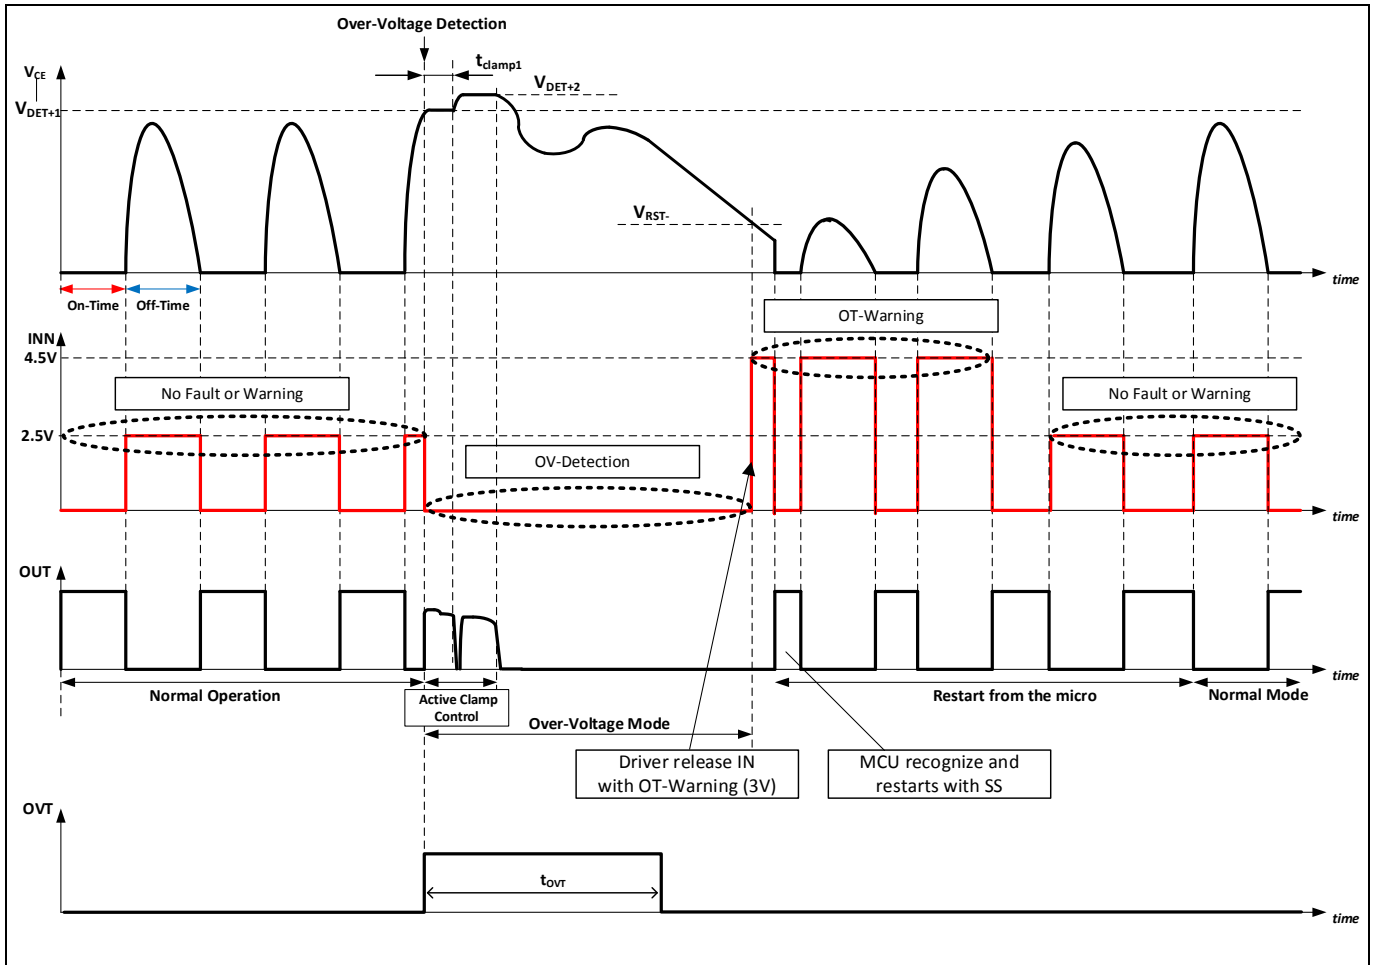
Over-Voltage Detection

$V_{CE}$

$t_{clamp1}$

$V_{DET+2}$

$V_{DET+1}$

$V_{RST-}$

time

On-Time Off-Time

OT-Warning

INN

4.5V

No Fault or Warning

No Fault or Warning

2.5V

OV-Detection

time

OUT

time

Normal Operation

Active Clamp Control

Over-Voltage Mode

Restart from the micro

Normal Mode

Driver release IN with OT-Warning (3V)

MCU recognize and restarts with SS

OVT

$t_{OVT}$

time